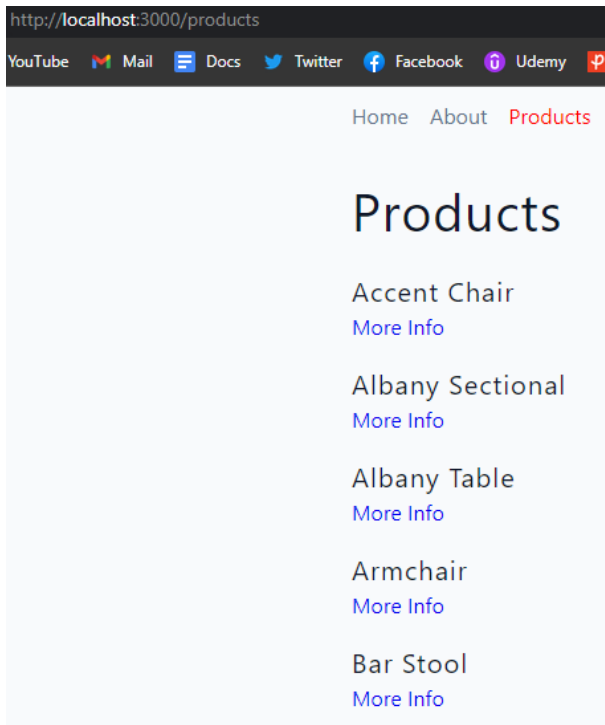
http://localhost:3000/products

YouTube Mail Docs Twitter Facebook Udemy

Home About Products

Products

Accent Chair
More Info

Albany Sectional
More Info

Albany Table
More Info

Armchair
More Info

Bar Stool
More Info